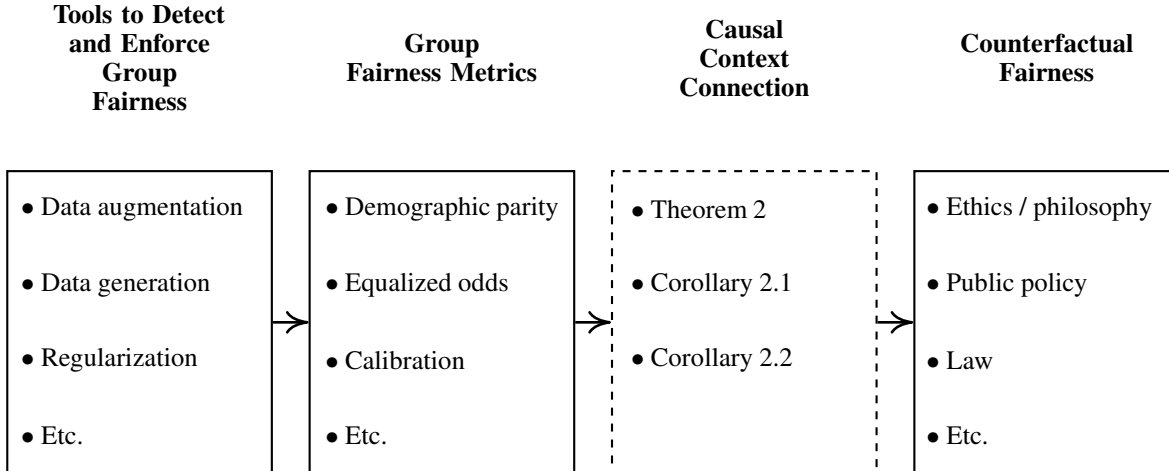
**Tools to Detect and Enforce Group Fairness**

• Data augmentation
• Data generation
• Regularization
• Etc.

**Group Fairness Metrics**

• Demographic parity
• Equalized odds
• Calibration
• Etc.

**Causal Context Connection**

• Theorem 2
• Corollary 2.1
• Corollary 2.2

**Counterfactual Fairness**

• Ethics / philosophy
• Public policy
• Law
• Etc.